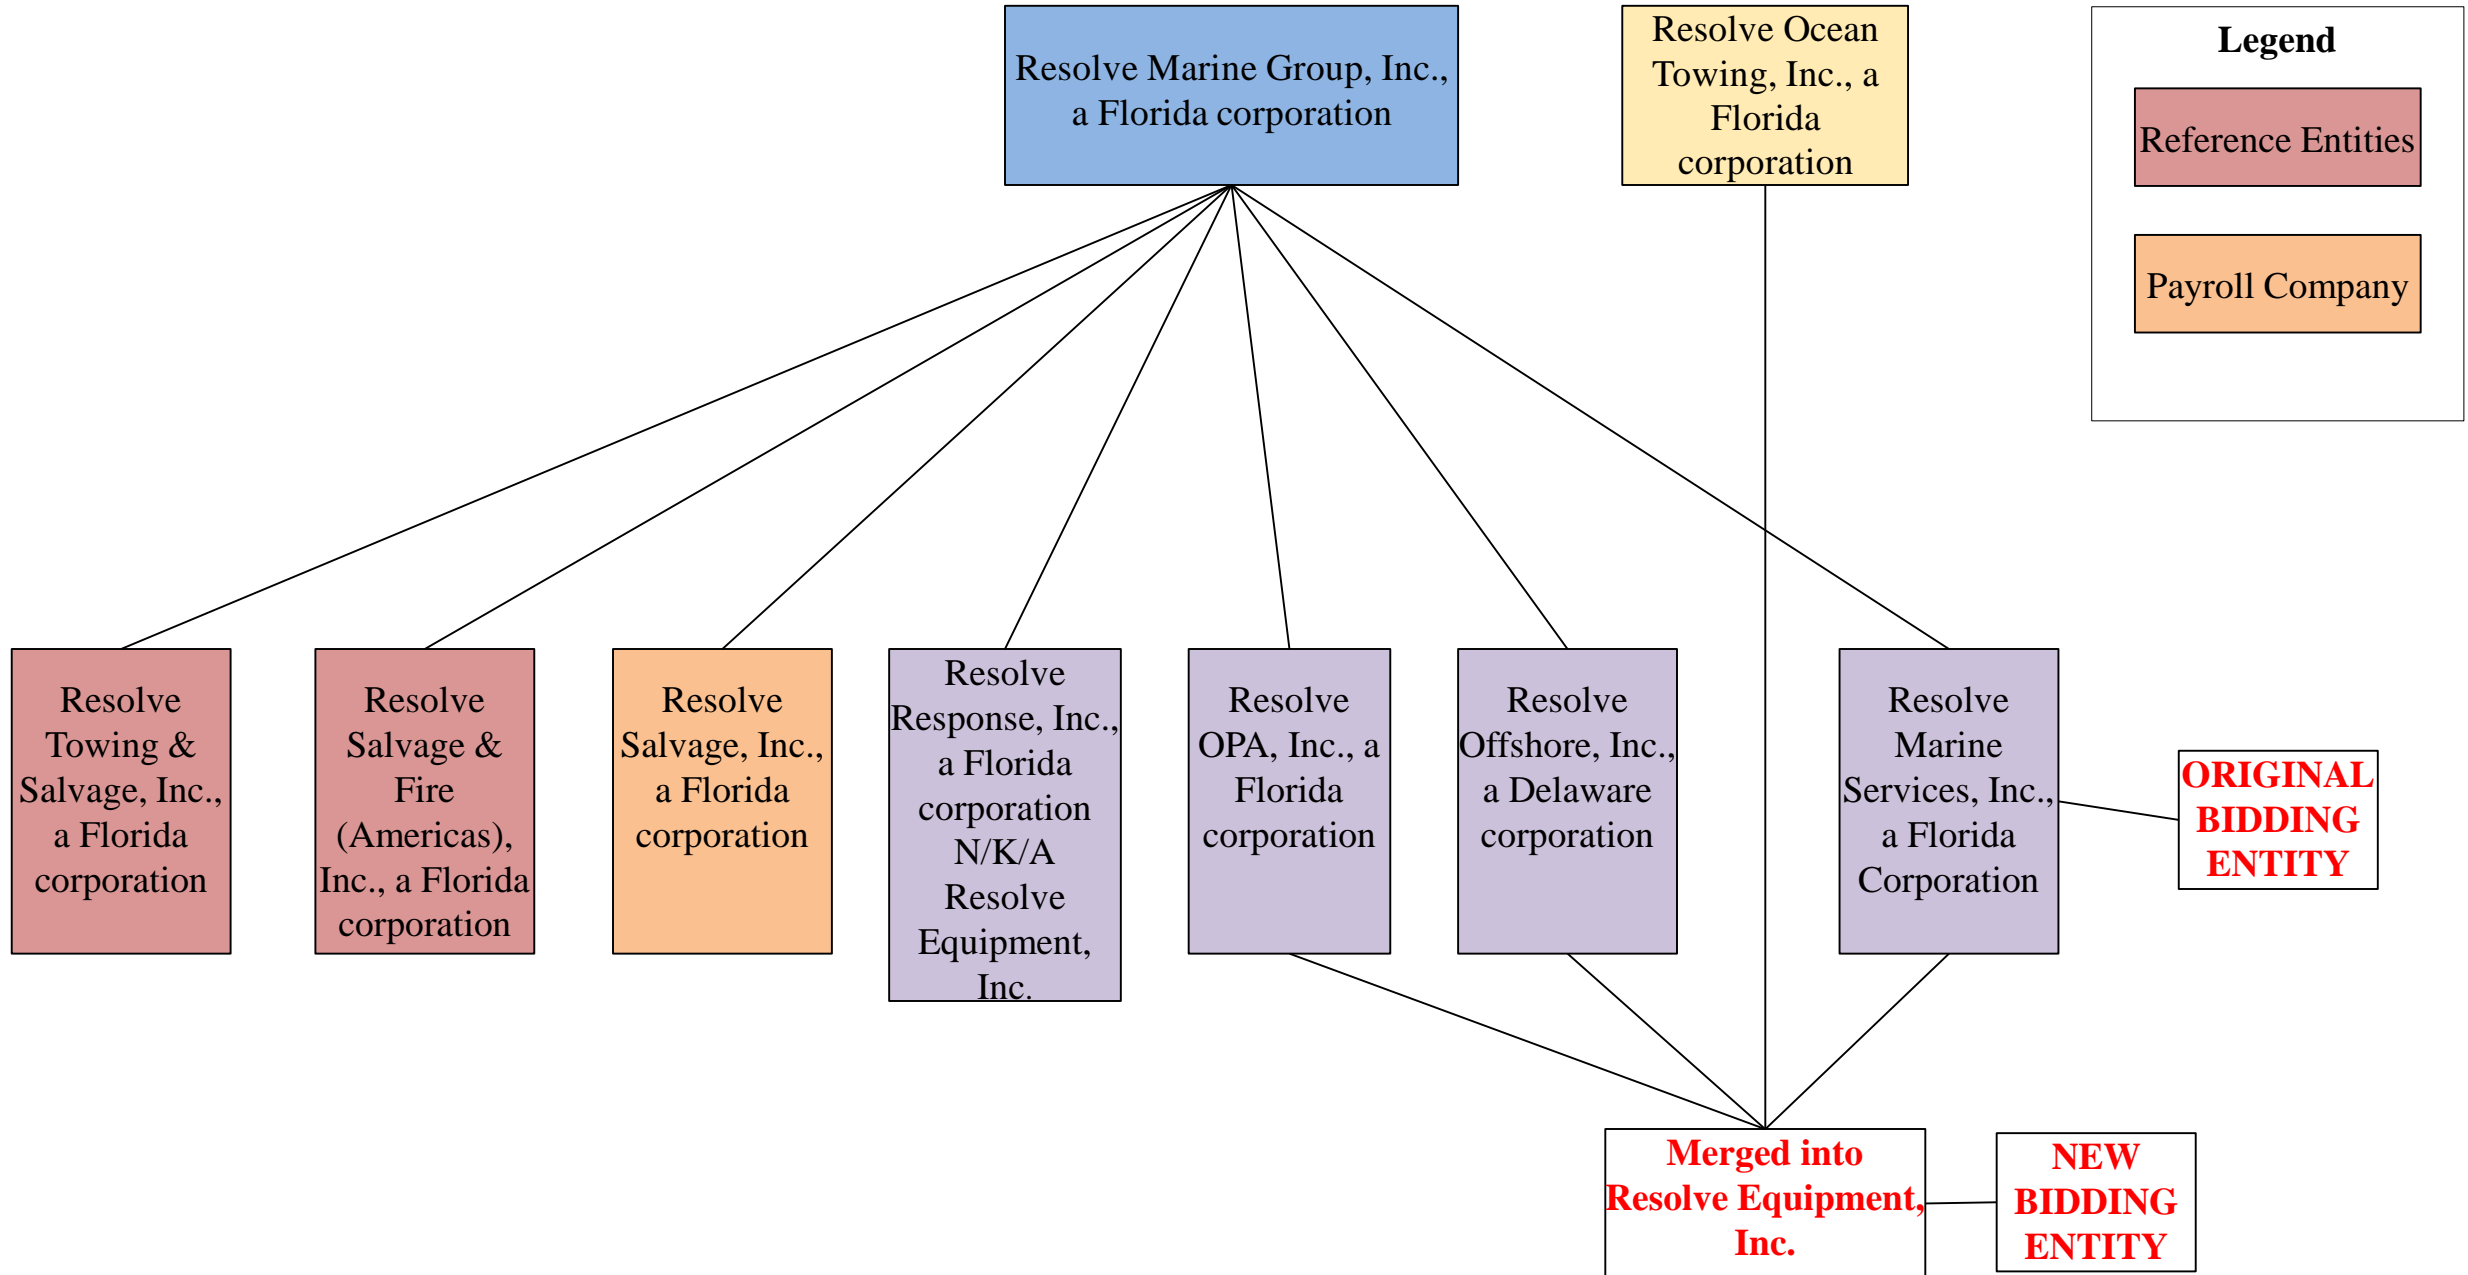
Resolve Marine Group, Inc., a Florida corporation

Resolve Ocean Towing, Inc., a Florida corporation

Legend

Reference Entities

Payroll Company

Resolve Towing & Salvage, Inc., a Florida corporation

Resolve Salvage & Fire (Americas), Inc., a Florida corporation

Resolve Salvage, Inc., a Florida corporation

Resolve Response, Inc., a Florida corporation N/K/A Resolve Equipment, Inc.

Resolve OPA, Inc., a Florida corporation

Resolve Offshore, Inc., a Delaware corporation

Resolve Marine Services, Inc., a Florida Corporation

ORIGINAL BIDDING ENTITY

Merged into Resolve Equipment, Inc.

NEW BIDDING ENTITY